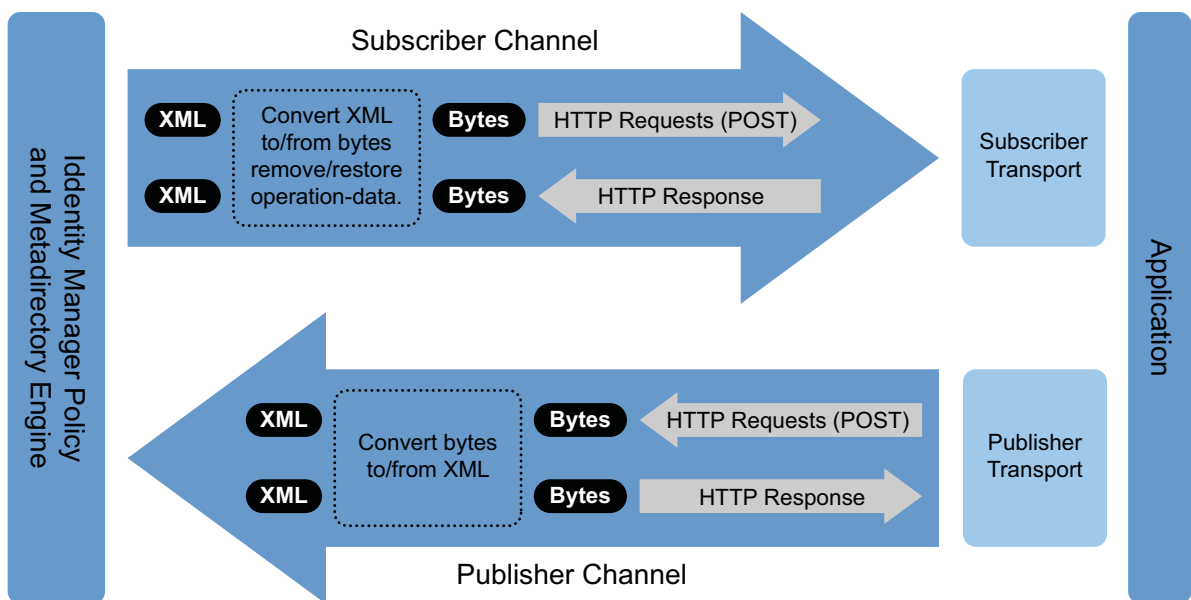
Identity Manager Policy and Metadirectory Engine

Subscriber Channel

XML

XML

Convert XML to/from bytes remove/restore operation-data.

Bytes

Bytes

HTTP Requests (POST)

HTTP Response

Subscriber Transport

XML

XML

Convert bytes to/from XML

Bytes

Bytes

HTTP Requests (POST)

HTTP Response

Publisher Transport

Publisher Channel

Application